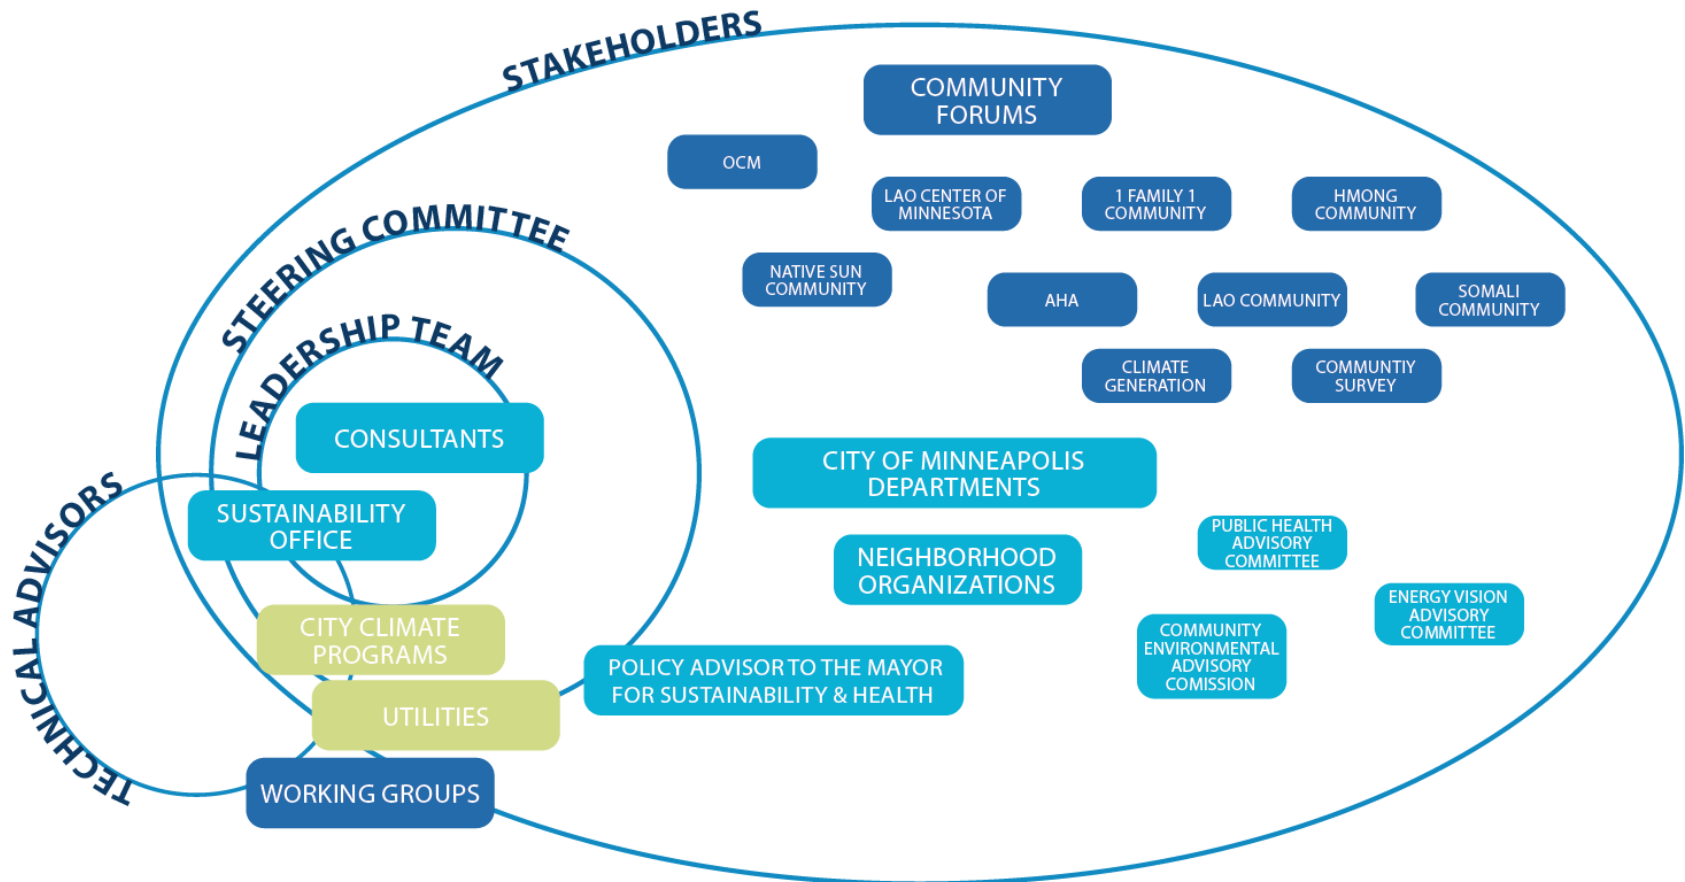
STAKEHOLDERS

COMMUNITY FORUMS

OCM

LAO CENTER OF MINNESOTA

1 FAMILY 1 COMMUNITY

HMONG COMMUNITY

NATIVE SUN COMMUNITY

AHA

LAO COMMUNITY

SOMALI COMMUNITY

CLIMATE GENERATION

COMMUNTIY SURVEY

STEERING COMMITTEE

LEADERSHIP TEAM

CONSULTANTS

SUSTAINABILITY OFFICE

CITY OF MINNEAPOLIS DEPARTMENTS

NEIGHBORHOOD ORGANIZATIONS

PUBLIC HEALTH ADVISORY COMMITTEE

ENERGY VISION ADVISORY COMMITTEE

COMMUNITY ENVIRONMENTAL ADVISORY COMISSION

TECHNICAL ADVISORS

CITY CLIMATE PROGRAMS

UTILITIES

POLICY ADVISOR TO THE MAYOR FOR SUSTAINABILITY & HEALTH

WORKING GROUPS